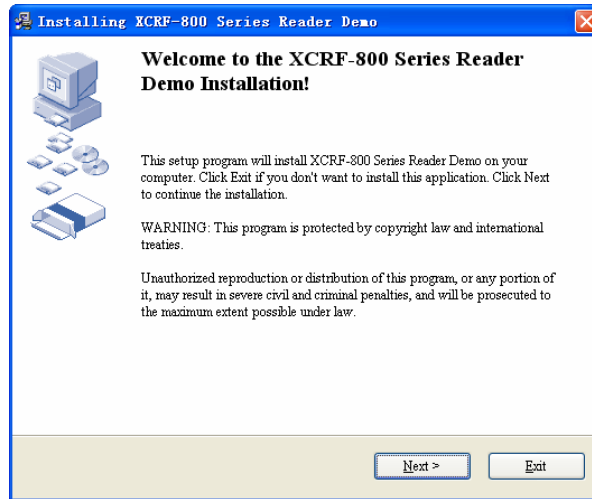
Installing XCRF-800 Series Reader Demo

Welcome to the XCRF-800 Series Reader Demo Installation!

This setup program will install XCRF-800 Series Reader Demo on your computer. Click Exit if you don't want to install this application. Click Next to continue the installation.

WARNING: This program is protected by copyright law and international treaties.

Unauthorized reproduction or distribution of this program, or any portion of it, may result in severe civil and criminal penalties, and will be prosecuted to the maximum extent possible under law.

Next >

Exit